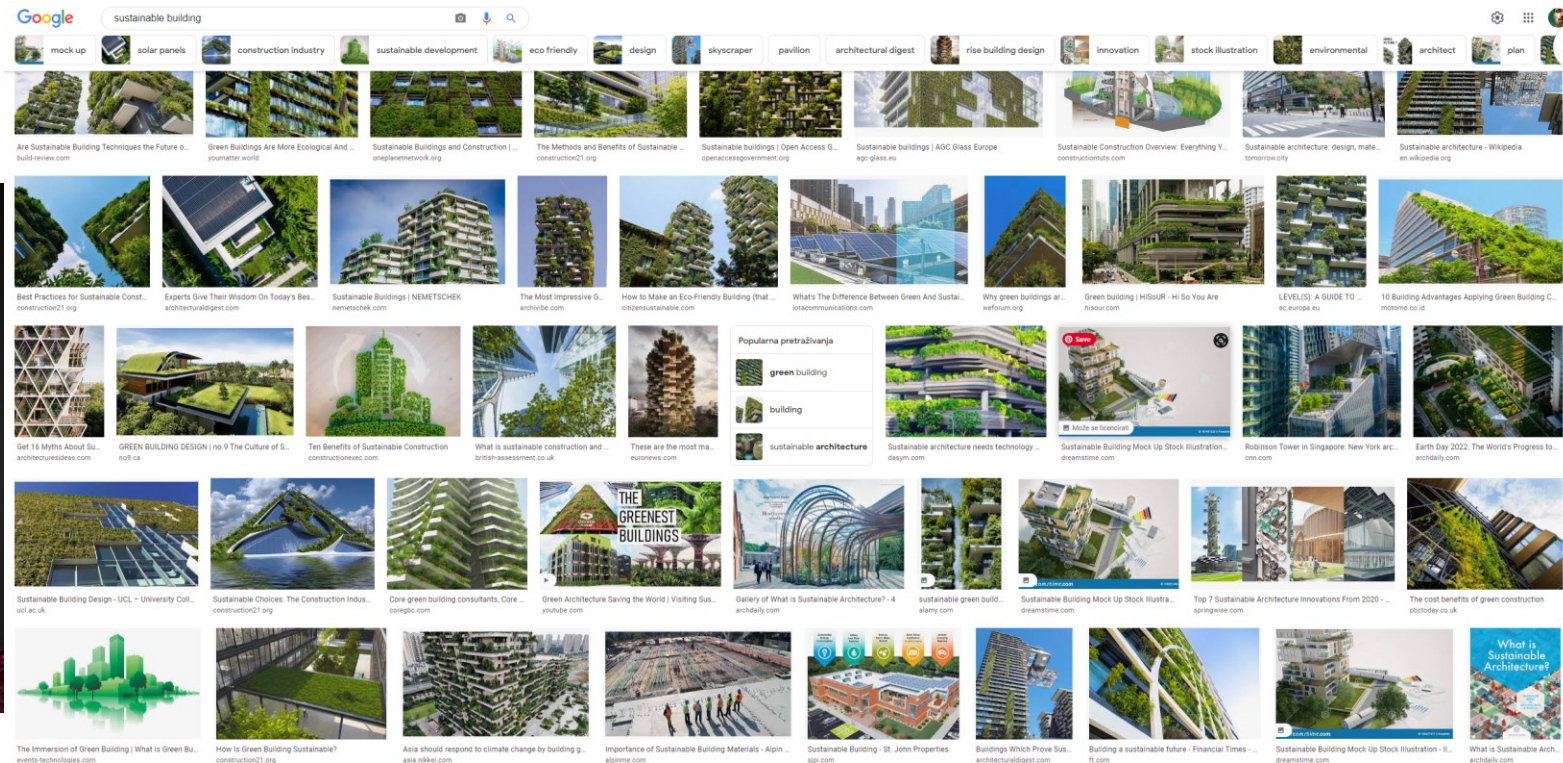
Google
sustainable building

mock up | solar panels | construction industry | sustainable development | eco friendly | design | skyscraper | pavilion | architectural digest | rise building design | innovation | stock illustration | environmental | architect | plan

Are Sustainable Building Techniques the Future o...
build-review.com
Green Buildings Are More Ecological And ...
youmatter.world
Sustainable Buildings and Construction | ...
oneplanetnetwork.org
The Methods and Benefits of Sustainable ...
construction21.org
Sustainable buildings | Open Access G...
openaccessgovernment.org
Sustainable buildings | AGC Glass Europe
agc-glass.eu
Sustainable Construction Overview: Everything Y...
constructionfuts.com
Sustainable architecture: design, mate...
tomorrow.city
Sustainable architecture - Wikipedia
en.wikipedia.org

Best Practices for Sustainable Const...
construction21.org
Experts Give Their Wisdom On Today's Bes...
architecturaldigest.com
Sustainable Buildings | NEMETSCHEK
nemetschek.com
The Most Impressive G...
archivibe.com
How to Make an Eco-Friendly Building (that ...
citizensustainable.com
What's The Difference Between Green And Sustai...
iotacommunications.com
Why green buildings ar...
weforum.org
Green building | HiSoUR - Hi So You Are
hisour.com
LEVEL(S): A GUIDE TO ...
ec.europa.eu
10 Building Advantages Applying Green Building C...
motomo.co.id

Get 16 Myths About Su...
architecturesideas.com
GREEN BUILDING DESIGN | no.9 The Culture of S...
no9.ca
Ten Benefits of Sustainable Construction
constructionesec.com
What is sustainable construction and ...
british-assessment.co.uk
These are the most ma...
euronews.com
Popularna pretraživanja
green building
building
sustainable architecture
Sustainable architecture needs technology ...
dasym.com
Save
Može se licencirati
Sustainable Building Mock Up Stock Illustration...
dreamstime.com
Robinson Tower in Singapore: New York arc...
cnn.com
Earth Day 2022: The World's Progress to...
archdaily.com

Sustainable Building Design - UCL – University Coll...
ucl.ac.uk
Sustainable Choices: The Construction Indus...
construction21.org
Core green building consultants, Core ...
coregbc.com
THE GREENEST BUILDINGS
Green Architecture Saving the World | Visiting Sus...
youtube.com
Gallery of What is Sustainable Architecture? - 4
archdaily.com
sustainable green build...
alamy.com
Sustainable Building Mock Up Stock Illustra...
dreamstime.com
Top 7 Sustainable Architecture Innovations From 2020 - ...
springwise.com
The cost benefits of green construction
pbctoday.co.uk

The Immersion of Green Building | What is Green Bu...
events-technologies.com
How Is Green Building Sustainable?
construction21.org
Asia should respond to climate change by building g...
asia.nikkei.com
Importance of Sustainable Building Materials - Alpin ...
alpinme.com
Sustainable Building - St. John Properties
sjpi.com
Buildings Which Prove Sus...
architecturaldigest.com
Building a sustainable future - Financial Times - ...
ft.com
Sustainable Building Mock Up Stock Illustration - Il...
dreamstime.com
What is Sustainable Architecture?
What is Sustainable Arch...
archdaily.com